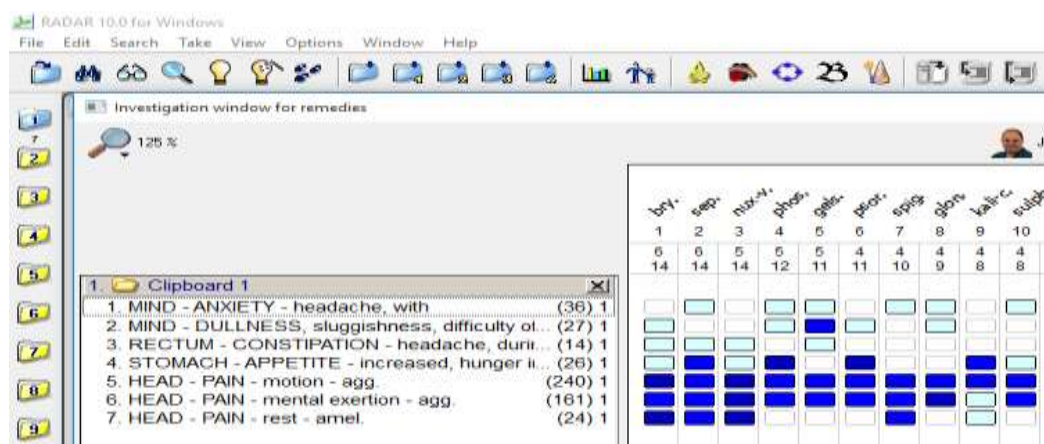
RADAR 10.0 for Windows
File Edit Search Take View Options Window Help

1
7
2
3
4
5
6
7
8
9

Investigation window for remedies

125 %

| bry. | sep. | nux-v. | phos. | gels. | psor. | spig. | glon. | kali-c. | sulph. |
|---|---|---|---|---|---|---|---|---|---|
| 1 | 2 | 3 | 4 | 5 | 6 | 7 | 8 | 9 | 10 |
| 6 | 6 | 5 | 5 | 5 | 4 | 4 | 4 | 4 | 4 |
| 14 | 14 | 14 | 12 | 11 | 11 | 10 | 9 | 8 | 8 |

1. Clipboard 1
1. MIND - ANXIETY - headache, with (36) 1
2. MIND - DULLNESS, sluggishness, difficulty of... (27) 1
3. RECTUM - CONSTIPATION - headache, durin... (14) 1
4. STOMACH - APPETITE - increased, hunger i... (26) 1
5. HEAD - PAIN - motion - agg. (240) 1
6. HEAD - PAIN - mental exertion - agg. (161) 1
7. HEAD - PAIN - rest - amel. (24) 1